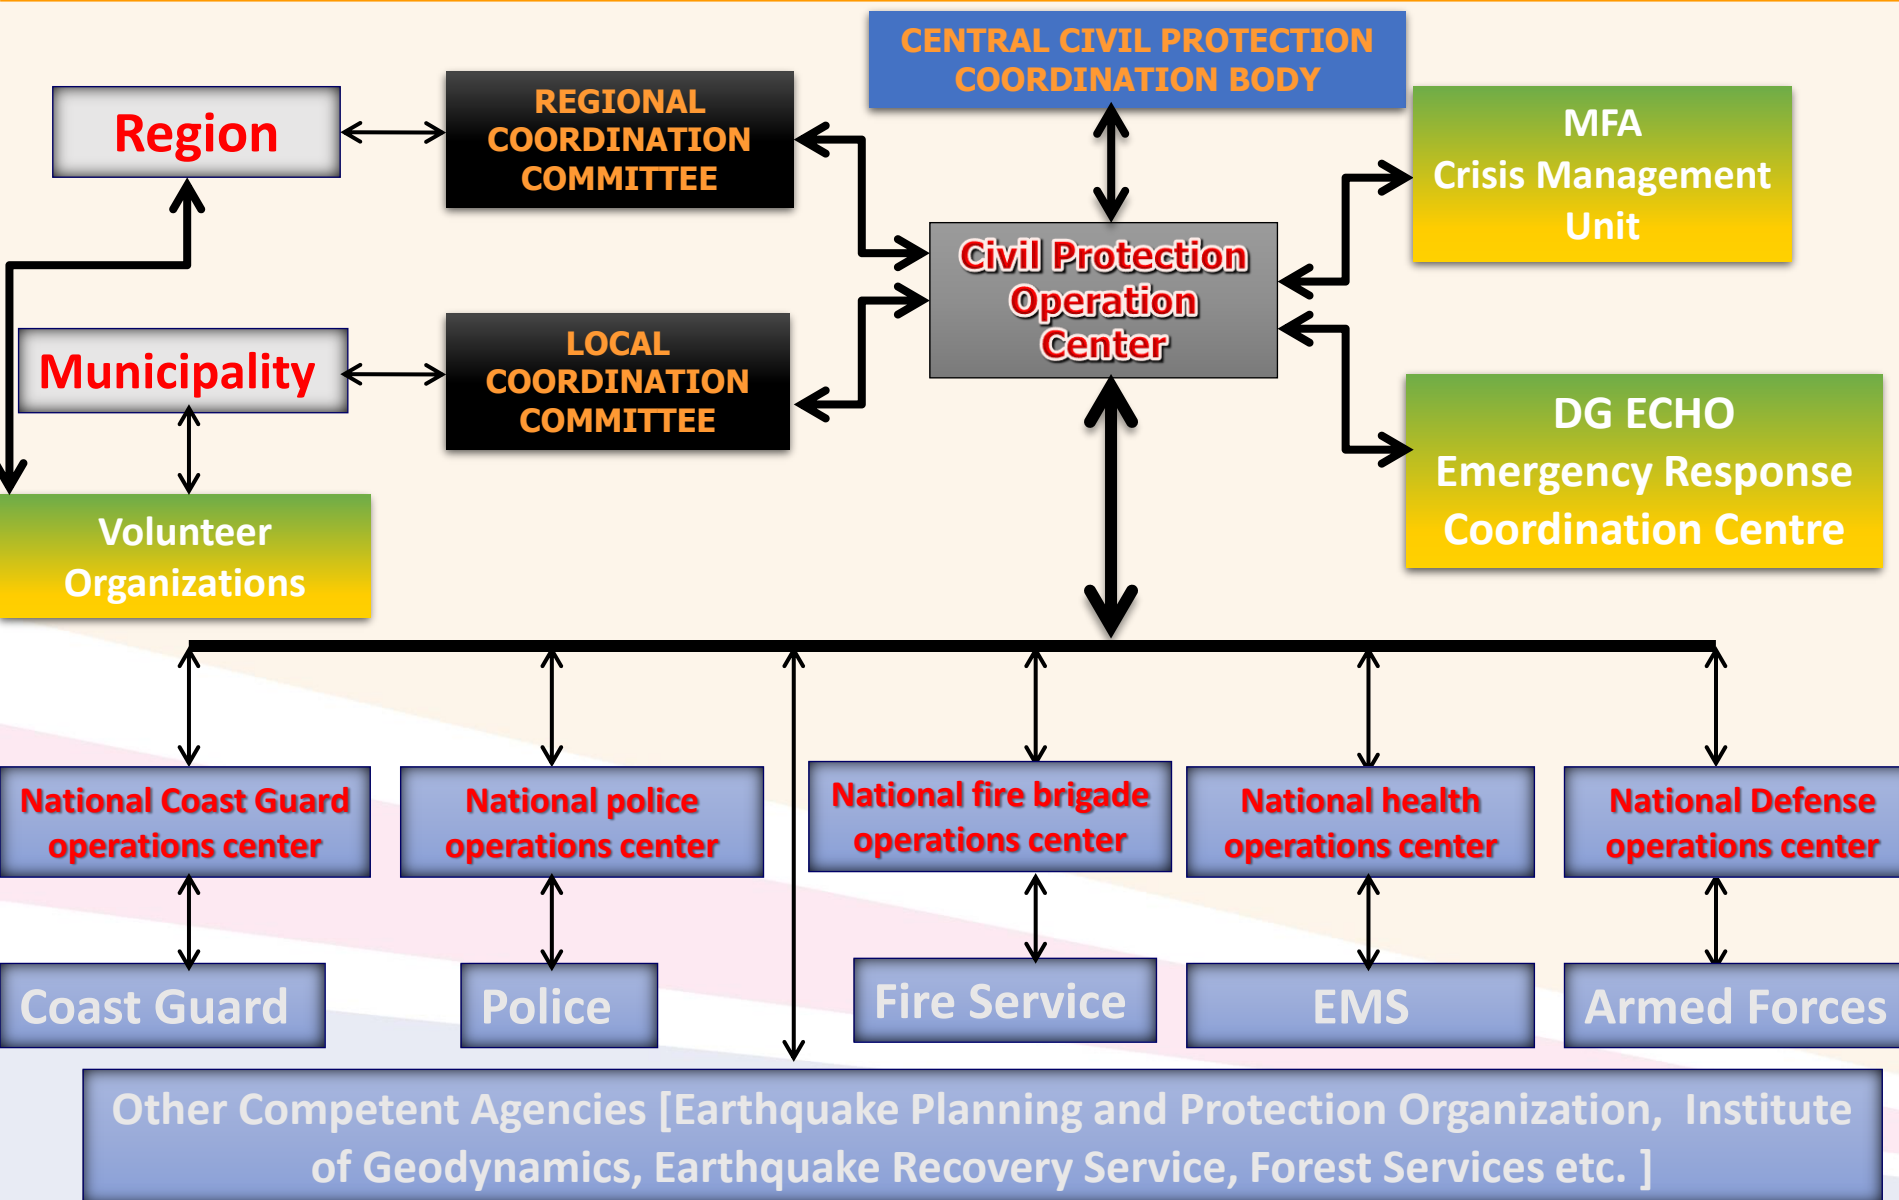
CENTRAL CIVIL PROTECTION COORDINATION BODY

Region

REGIONAL COORDINATION COMMITTEE

MFA
Crisis Management Unit

Civil Protection Operation Center

Municipality

LOCAL COORDINATION COMMITTEE

DG ECHO
Emergency Response Coordination Centre

Volunteer Organizations

National Coast Guard operations center

National police operations center

National fire brigade operations center

National health operations center

National Defense operations center

Coast Guard

Police

Fire Service

EMS

Armed Forces

Other Competent Agencies [Earthquake Planning and Protection Organization, Institute of Geodynamics, Earthquake Recovery Service, Forest Services etc. ]